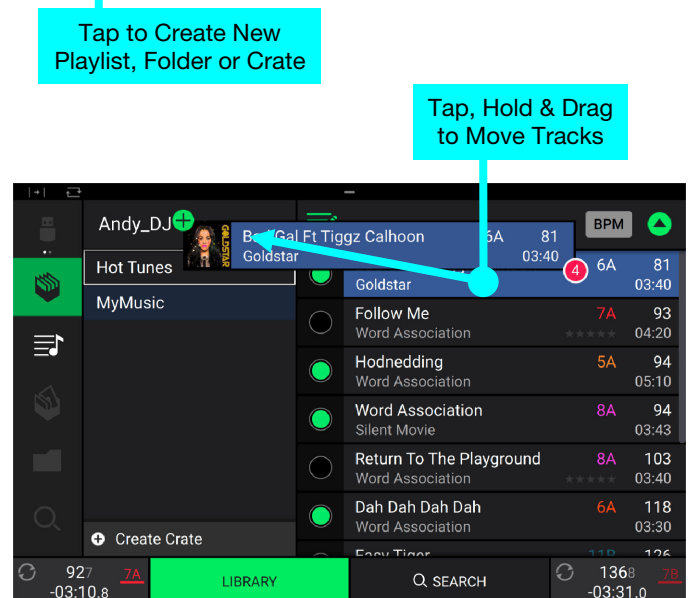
Tap to Create New Playlist, Folder or Crate

Tap, Hold & Drag to Move Tracks

Andy_DJ

Hot Tunes

MyMusic

Create Crate

BPM

GOLDSTAR

B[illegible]Gal Ft Tiggz Calhoon 6A 81
Goldstar 03:40

Goldstar 4 6A 81
03:40

Follow Me 7A 93
Word Association 04:20

Hodnedding 5A 94
Word Association 05:10

Word Association 8A 94
Silent Movie 03:43

Return To The Playground 8A 103
Word Association 03:40

Dah Dah Dah Dah 6A 118
Word Association 03:30

Easy Tiger 11B 126

927 7A
-03:10.8

LIBRARY

SEARCH

1368 7B
-03:31.0